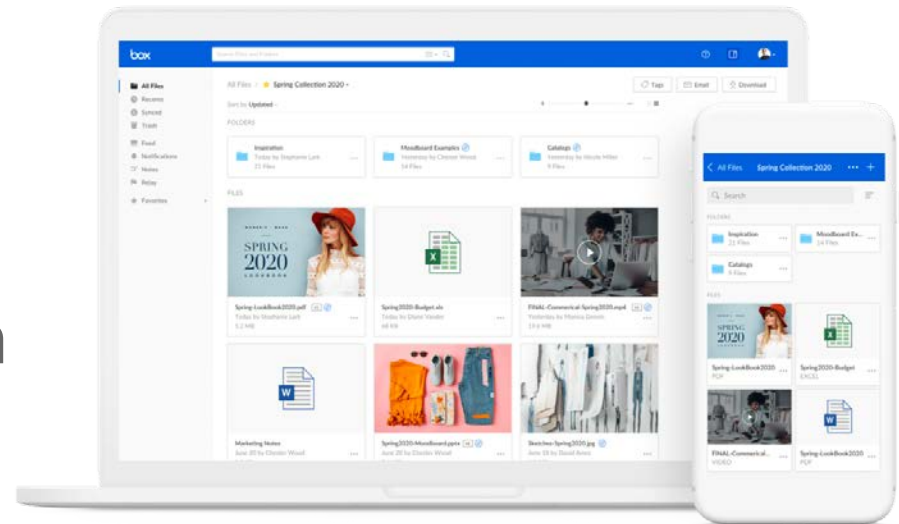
box

Search Files and Folders

All Files
Recents
Synced
Trash
Feed
Notifications
Notes
Relay
Favorites

All Files > Spring Collection 2020

Tags
Email
Download

Sort by Updated

FOLDERS

Inspiration
Today by Stephanie Lett
21 Files

MoodBoard Examples
Yesterday by Chester Wood
14 Files

Catalogs
Yesterday by Nicole Miller
9 Files

FILES

SPRING
2020
LOOKBOOK

Spring-LookBook2020.pdf
Today by Stephanie Lett
5.2 MB

Spring2020-Budget.xls
Today by Diane Vander
68 KB

FINAL-Commercial-Spring2020.mp4
Today by Monica Green
13.6 MB

Marketing Notes
June 20 by Chester Wood

Spring2020-Moodboard.pptx
June 20 by Chester Wood

Sketches-Spring2020.jpg
June 20 by David Ames

All Files
Spring Collection 2020

Search

FOLDERS

Inspiration
21 Files

MoodBoard Ex...
14 Files

Catalogs
9 Files

FILES

SPRING
2020

Spring-LookBook2020
PDF

Spring2020-Budget
EXCEL

FINAL-Commercial...
VIDEO

Spring-LookBook2020
PDF